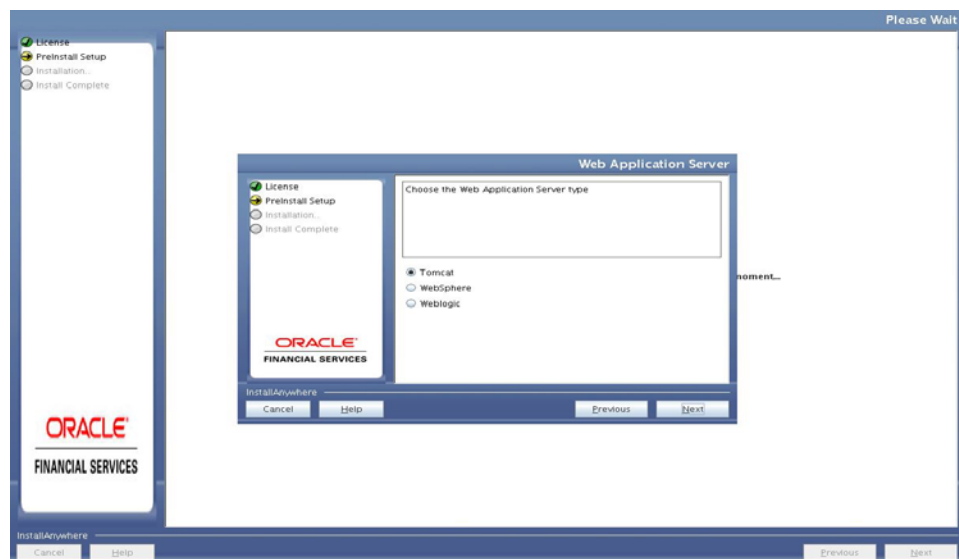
Please Wait

License
PreInstall Setup
Installation...
Install Complete

Web Application Server

License
PreInstall Setup
Installation...
Install Complete

Choose the Web Application Server type

Tomcat
WebSphere
Weblogic

onment...

ORACLE
FINANCIAL SERVICES

InstallAnywhere
Cancel
Help
Previous
Next

ORACLE
FINANCIAL SERVICES

InstallAnywhere
Cancel
Help
Previous
Next